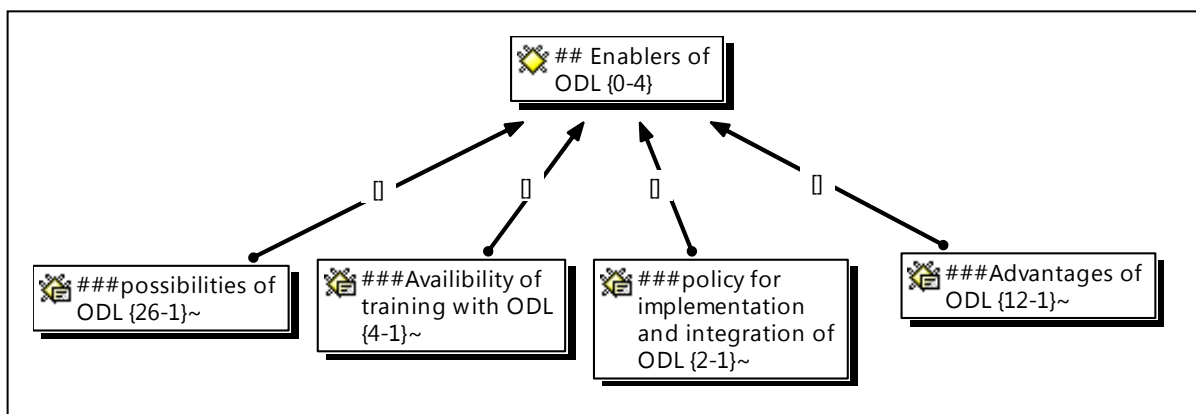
## Enablers of ODL {0-4}

[]

[]

[]

[]

###possibilities of ODL {26-1}~

###Availibility of training with ODL {4-1}~

###policy for implementation and integration of ODL {2-1}~

###Advantages of ODL {12-1}~